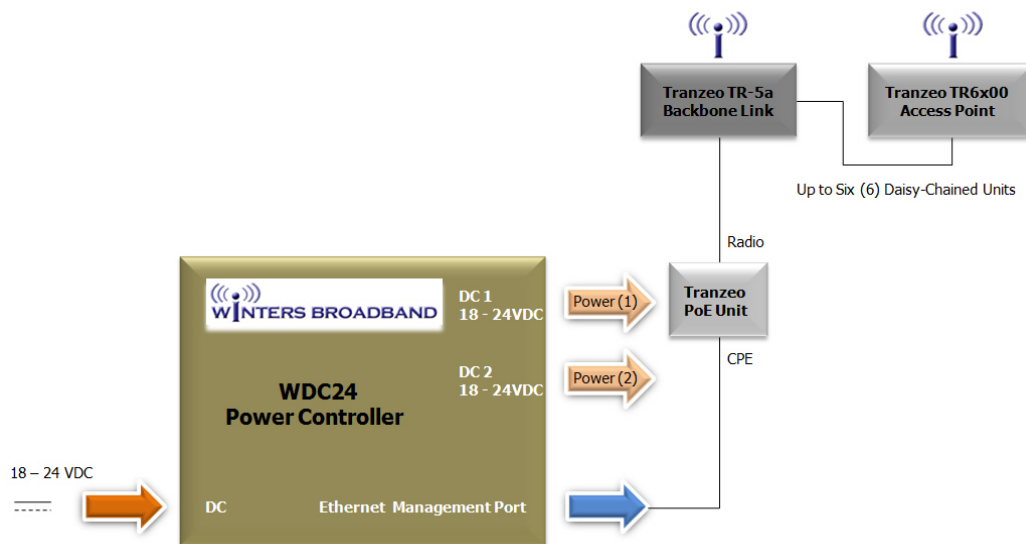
Tranzeo TR-5a Backbone Link

Tranzeo TR6x00 Access Point

Up to Six (6) Daisy-Chained Units

Radio

WINTERS BROADBAND

DC 1
18 - 24VDC

Power (1)

Tranzeo PoE Unit

CPE

DC 2
18 - 24VDC

Power (2)

WDC24
Power Controller

18 – 24 VDC

DC

Ethernet Management Port